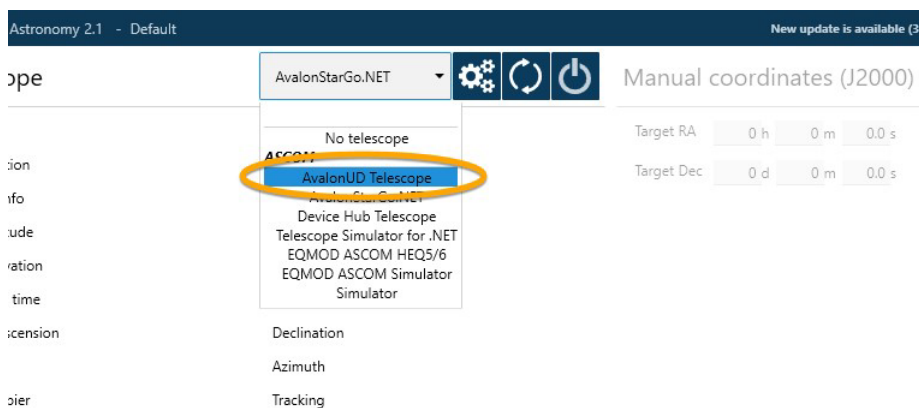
Astronomy 2.1 - Default

New update is available (3

ope

AvalonStarGo.NET

Manual coordinates (J2000)

No telescope

ASCOM

AvalonUD Telescope

AvalonStarGo.NET

Device Hub Telescope

Telescope Simulator for .NET

EQMOD ASCOM HEQ5/6

EQMOD ASCOM Simulator

Simulator

Target RA 0 h 0 m 0.0 s

Target Dec 0 d 0 m 0.0 s

tion

nfo

tude

vation

time

scension

Declination

Azimuth

pier

Tracking